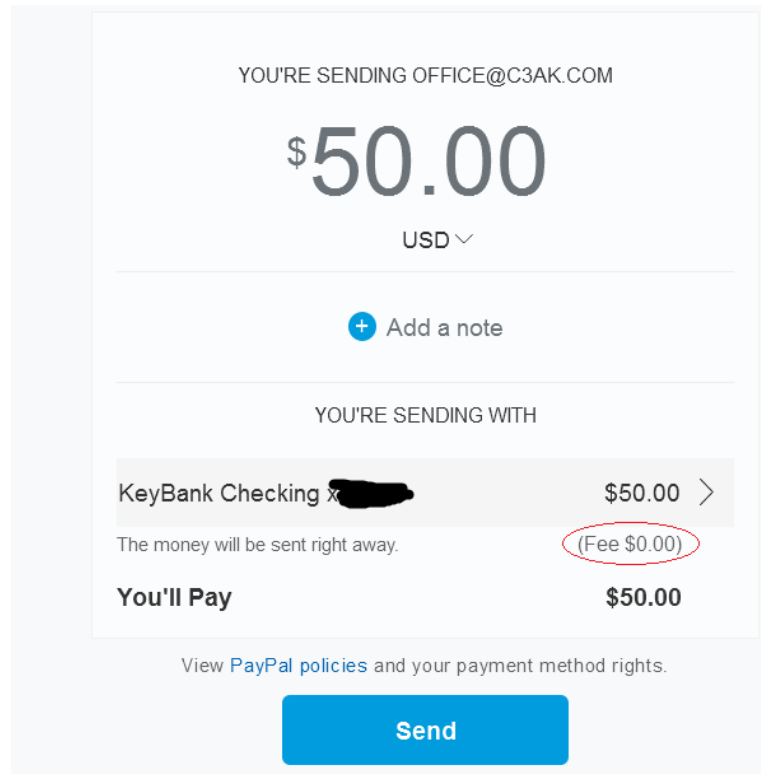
YOU'RE SENDING OFFICE@C3AK.COM

$50.00

USD

Add a note

YOU'RE SENDING WITH

KeyBank Checking x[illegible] $50.00

The money will be sent right away. (Fee $0.00)

You'll Pay $50.00

View PayPal policies and your payment method rights.

Send